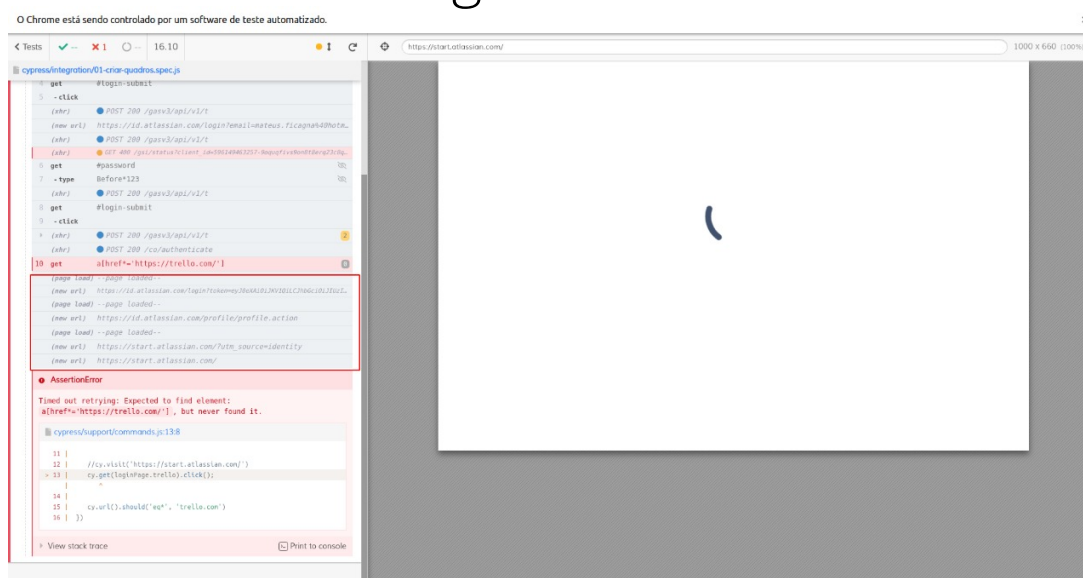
O Chrome está sendo controlado por um software de teste automatizado.

< Tests ✓ -- ✕ 1 ○ -- 16.10

https://start.atlassian.com/

1000 x 660 (100%)

cypress/integration/01-criar-quadros.spec.js

4 get #login-submit
5 -click
(xhr) POST 200 /gasv3/api/v1/t
(new url) https://id.atlassian.com/login?email=mateus.ficagna%40hotm...
(xhr) POST 200 /gasv3/api/v1/t
(xhr) GET 400 /gsi/status?client_id=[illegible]
6 get #password
7 -type Before*123
(xhr) POST 200 /gasv3/api/v1/t
8 get #login-submit
9 -click
(xhr) POST 200 /gasv3/api/v1/t 2
(xhr) POST 200 /co/authenticate
10 get a[href*='https://trello.com/']
(page load) --page loaded--
(new url) https://id.atlassian.com/login?token=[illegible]
(page load) --page loaded--
(new url) https://id.atlassian.com/profile/profile.action
(page load) --page loaded--
(new url) https://start.atlassian.com/?utm_source=identity
(new url) https://start.atlassian.com/

AssertionError

Timed out retrying: Expected to find element: a[href*='https://trello.com/'], but never found it.

cypress/support/commands.js:13:8

11 |
12 | //cy.visit('https://start.atlassian.com/')
> 13 | cy.get(loginPage.trello).click();
| ^
14 |
15 | cy.url().should('eq*', 'trello.com')
16 | })

View stack trace

Print to console